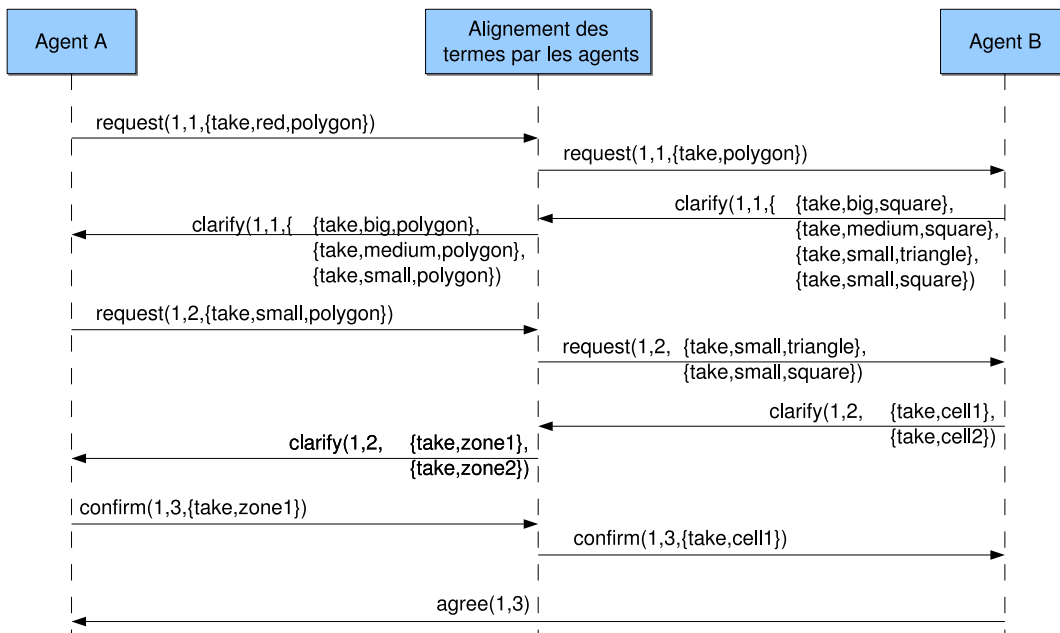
Agent A

Alignement des termes par les agents

Agent B

request(1,1,{take,red,polygon})

request(1,1,{take,polygon})

clarify(1,1,{ {take,big,square}, {take,medium,square}, {take,small,triangle}, {take,small,square})

clarify(1,1,{ {take,big,polygon}, {take,medium,polygon}, {take,small,polygon})

request(1,2,{take,small,polygon})

request(1,2, {take,small,triangle}, {take,small,square})

clarify(1,2, {take,cell1}, {take,cell2})

clarify(1,2, {take,zone1}, {take,zone2})

confirm(1,3,{take,zone1})

confirm(1,3,{take,cell1})

agree(1,3)